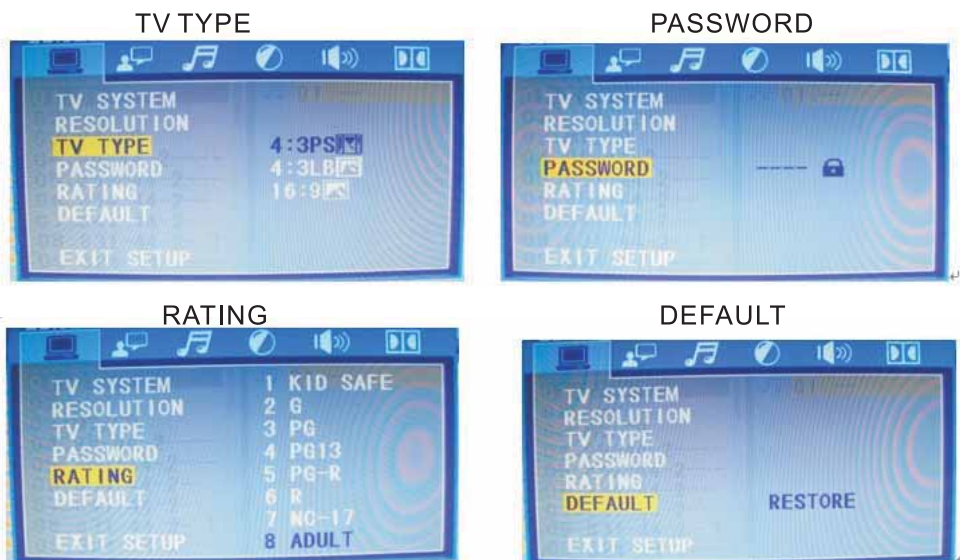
TV TYPE

TV SYSTEM
RESOLUTION
TV TYPE
PASSWORD
RATING
DEFAULT

4:3PS
4:3LB
16:9

EXIT SETUP

PASSWORD

TV SYSTEM
RESOLUTION
TV TYPE
PASSWORD
RATING
DEFAULT

----

EXIT SETUP

RATING

TV SYSTEM
RESOLUTION
TV TYPE
PASSWORD
RATING
DEFAULT

1 KID SAFE
2 G
3 PG
4 PG13
5 PG-R
6 R
7 NC-17
8 ADULT

EXIT SETUP

DEFAULT

TV SYSTEM
RESOLUTION
TV TYPE
PASSWORD
RATING
DEFAULT

RESTORE

EXIT SETUP